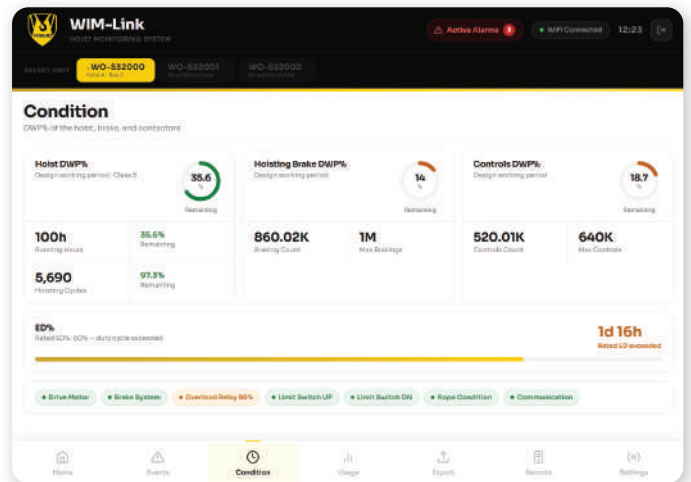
WIM-Link
HOIST MONITORING SYSTEM

Active Alarms 8
WiFi Connected
12:23

SELECT UNIT
WO-532000
Hoist A · Bay 1
WO-532001
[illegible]
WO-532002
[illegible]

Condition
DWP% of the hoist, brake, and contactors

Hoist DWP%
Design working period · Class 3
35.6
Remaining

100h
Running Hours
35.6%
Remaining

5,690
Hoisting Cycles
97.3%
Remaining

Hoisting Brake DWP%
Design working period
14
Remaining

860.02K
Braking Count
1M
Max Brakings

Controls DWP%
Design working period
18.7
Remaining

520.01K
Controls Count
640K
Max Controls

ED%
Rated ED%: 60% — duty cycle exceeded
1d 16h
Rated ED exceeded

Drive Motor
Brake System
Overload Relay 88%
Limit Switch UP
Limit Switch DN
Rope Condition
Communication

Home
Events
Condition
Usage
Export
Remote
Settings